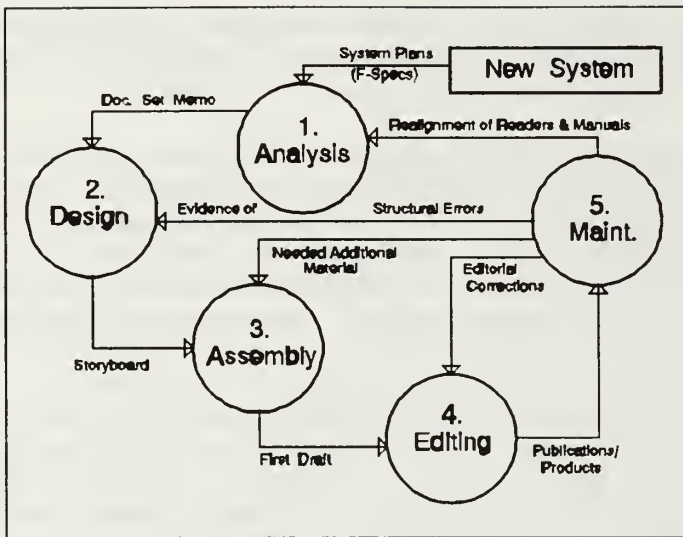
System Plans (F-Specs)

New System

Doc. Set Memo

1. Analysis

Realignment of Readers & Manuals

2. Design

Evidence of

Structural Errors

5. Maint.

Needed Additional Material

Editorial Corrections

3. Assembly

Storyboard

4. Editing

First Draft

Publications/ Products